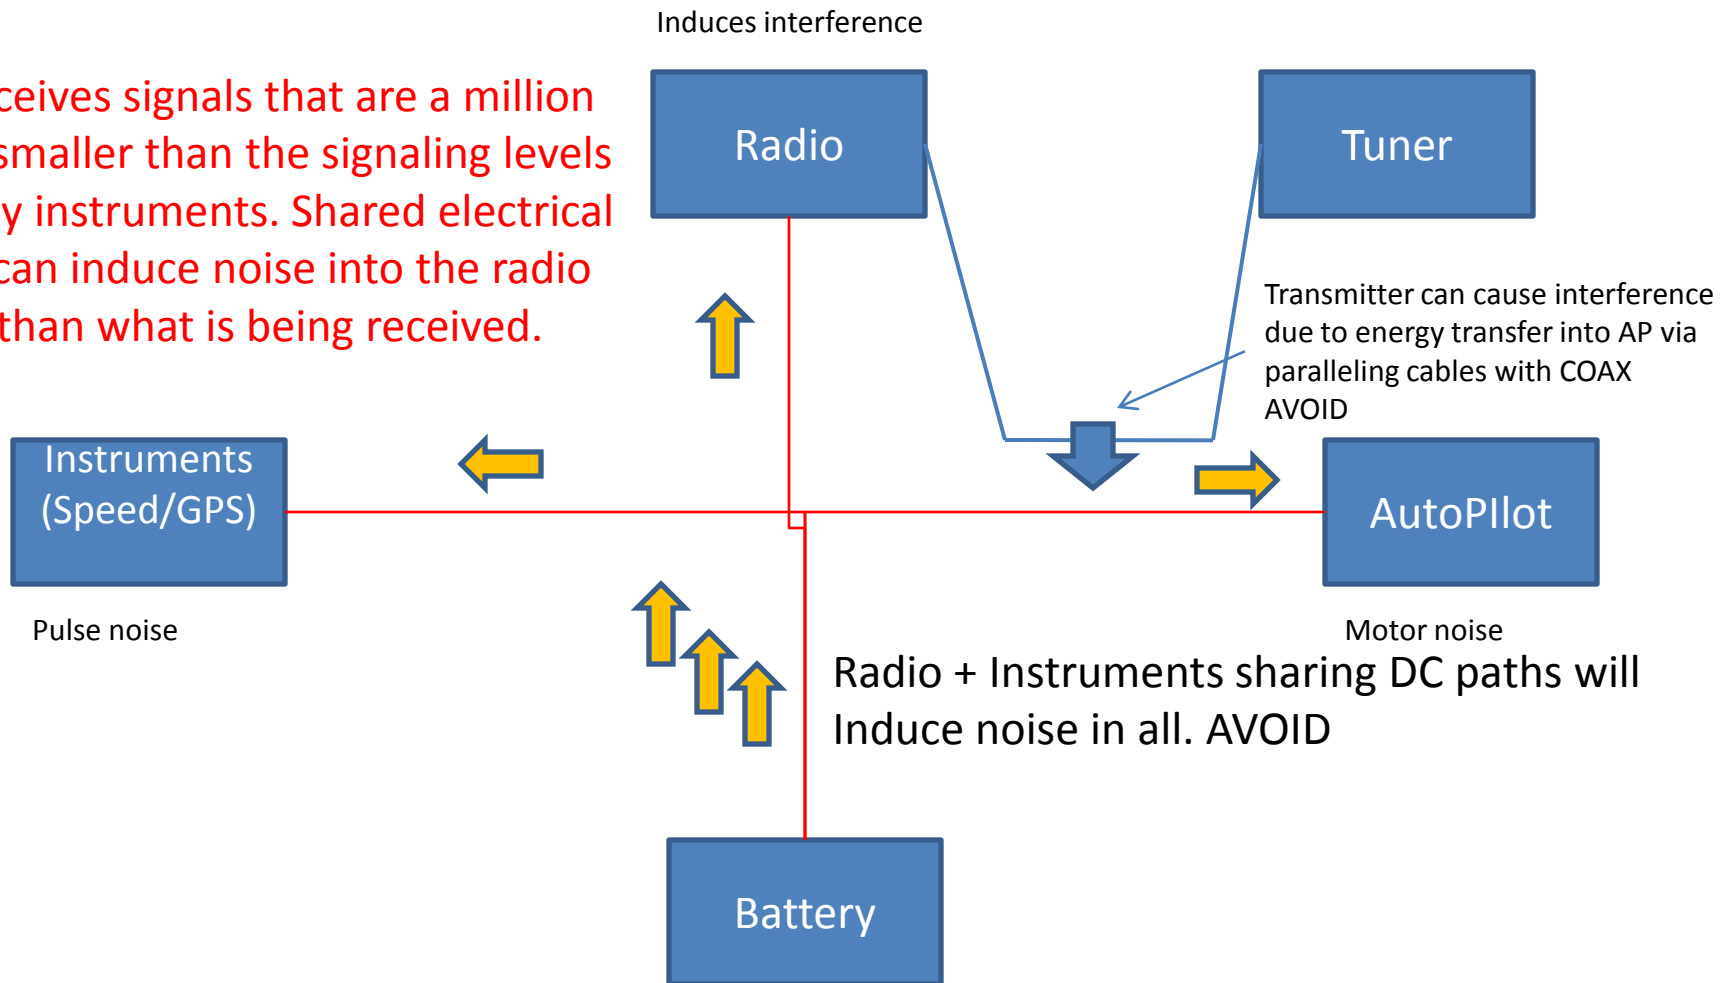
Induces interference

ceives signals that are a million smaller than the signaling levels y instruments. Shared electrical can induce noise into the radio than what is being received.

Radio

Tuner

Transmitter can cause interference due to energy transfer into AP via paralleling cables with COAX AVOID

Instruments (Speed/GPS)

AutoPIlot

Pulse noise

Motor noise

Radio + Instruments sharing DC paths will Induce noise in all. AVOID

Battery